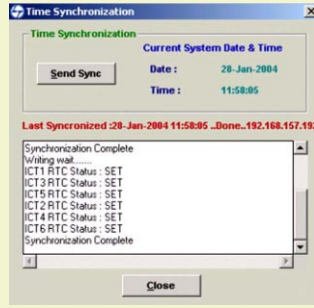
Time Synchronization

Time Synchronization

Current System Date & Time

Send Sync

Date : 28-Jan-2004

Time : 11:58:05

Last Syncronized :28-Jan-2004 11:58:05 ..Done..192.168.157.19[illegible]

Synchronization Complete
Writing wait.......
ICT1 RTC Status : SET
ICT3 RTC Status : SET
ICT5 RTC Status : SET
ICT2 RTC Status : SET
ICT4 RTC Status : SET
ICT6 RTC Status : SET
Synchronization Complete

Close